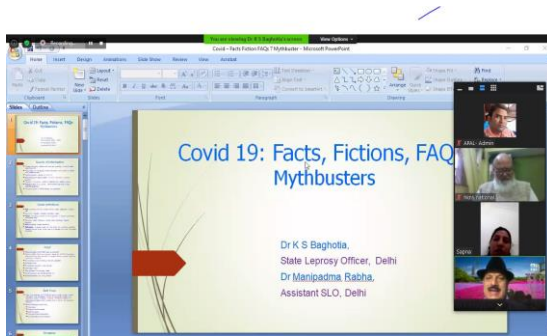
You are viewing Dr K S Baghotia's screen View Options

Covid - Facts Fiction FAQs T Mythbuster - Microsoft PowerPoint

Home Insert Design Animations Slide Show Review View Acrobat

Slides Outline

Covid 19: Facts, Fictions, FAQ Mythbusters

Dr K S Baghotia,
State Leprosy Officer, Delhi
Dr Manipadma Rabha,
Assistant SLO, Delhi

AFAL- Admin

Sapna